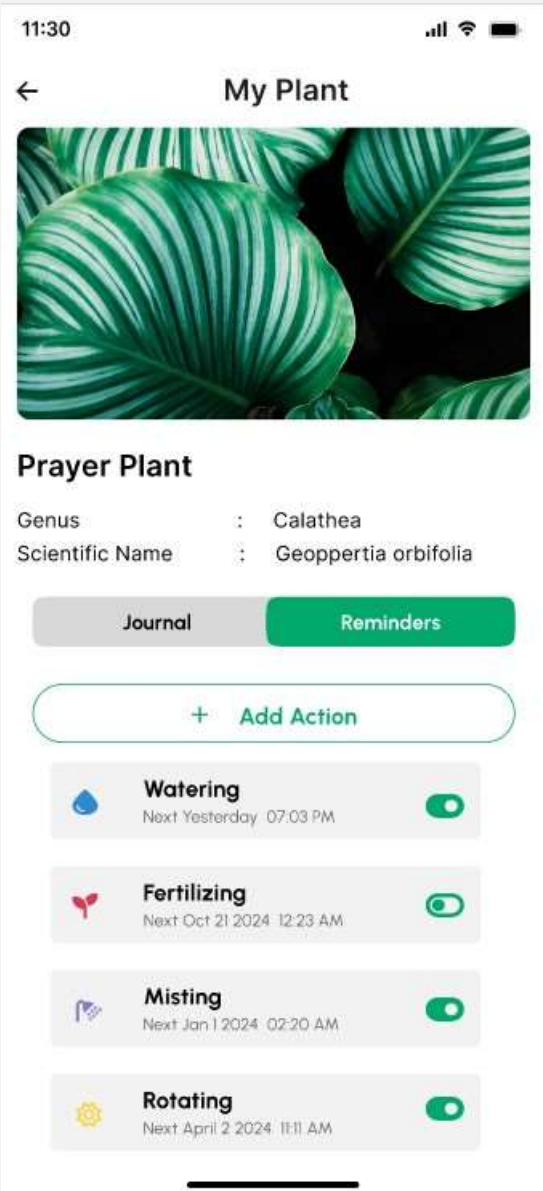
11:30

←

My Plant

Prayer Plant

Genus : Calathea
Scientific Name : Geoppertia orbifolia

Journal

Reminders

+ Add Action

Watering
Next Yesterday 07:03 PM

Fertilizing
Next Oct 21 2024 12:23 AM

Misting
Next Jan 1 2024 02:20 AM

Rotating
Next April 2 2024 11:11 AM